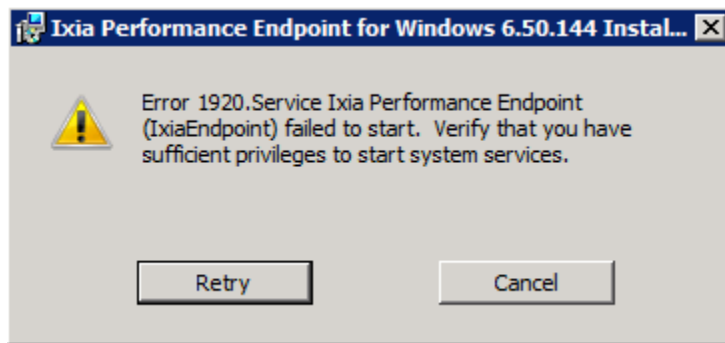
Ixia Performance Endpoint for Windows 6.50.144 Instal...

Error 1920.Service Ixia Performance Endpoint (IxiaEndpoint) failed to start. Verify that you have sufficient privileges to start system services.

Retry

Cancel